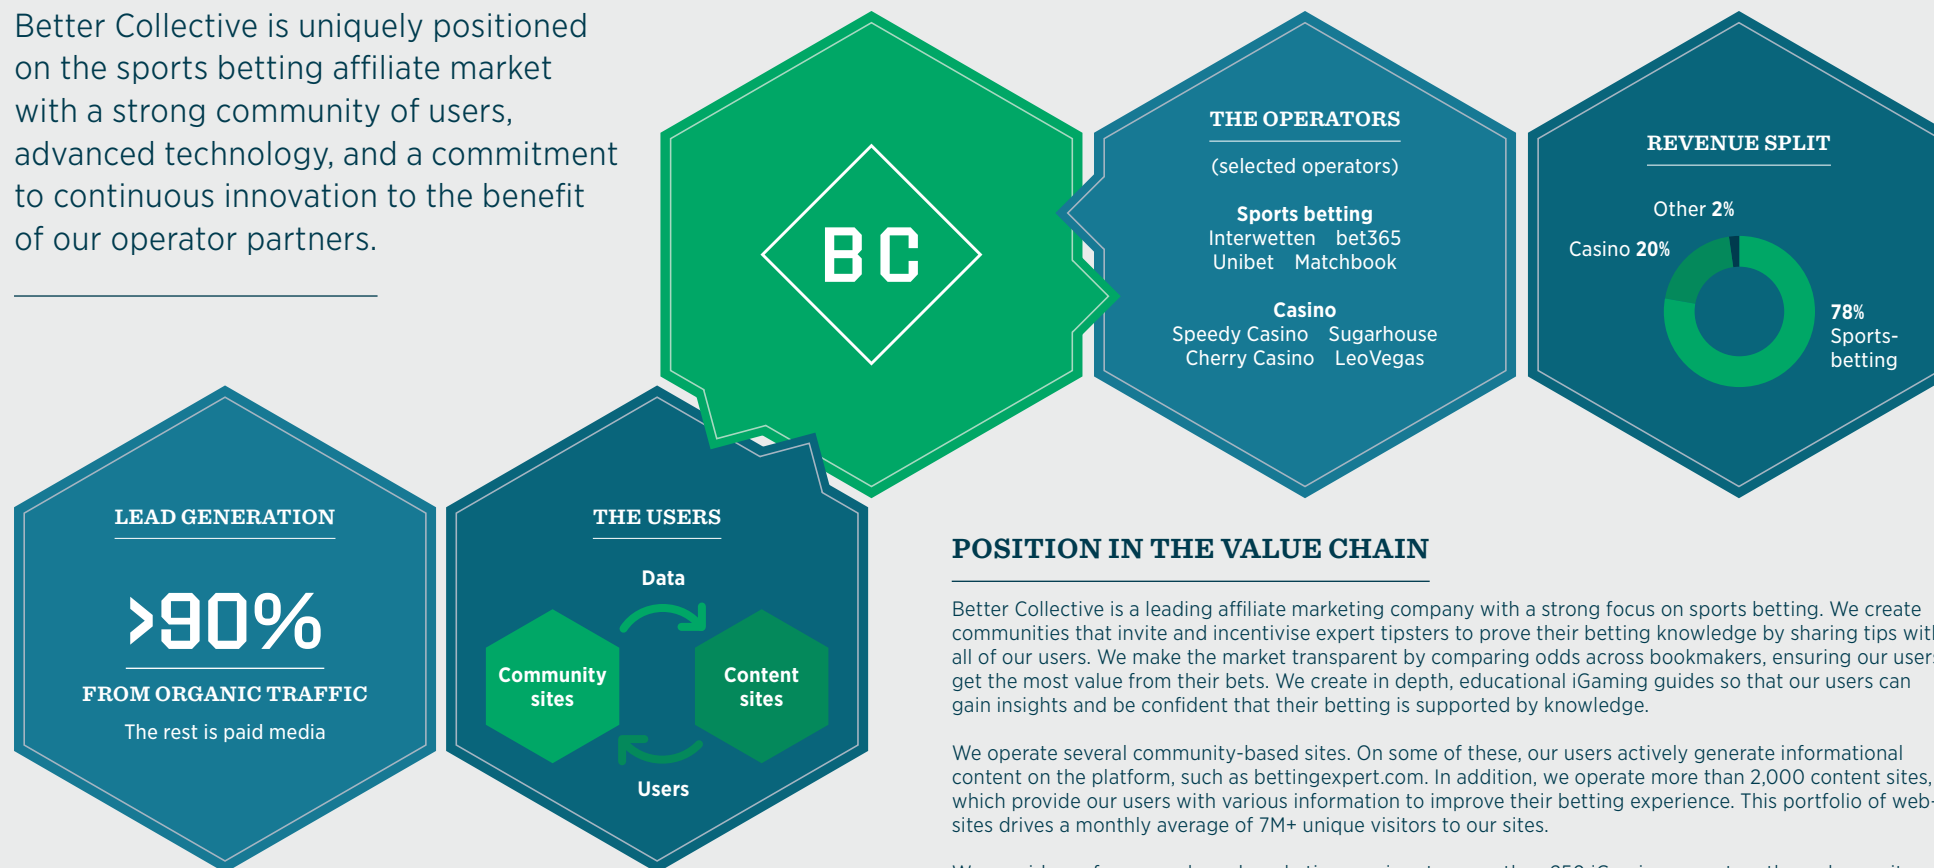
Better Collective is uniquely positioned on the sports betting affiliate market with a strong community of users, advanced technology, and a commitment to continuous innovation to the benefit of our operator partners.

BC

THE OPERATORS

(selected operators)

Sports betting
Interwetten bet365
Unibet Matchbook

Casino
Speedy Casino Sugarhouse
Cherry Casino LeoVegas

REVENUE SPLIT

Other 2%
Casino 20%
78% Sports-betting

LEAD GENERATION

>90%

FROM ORGANIC TRAFFIC

The rest is paid media

THE USERS

Data

Community sites

Content sites

Users

POSITION IN THE VALUE CHAIN

Better Collective is a leading affiliate marketing company with a strong focus on sports betting. We create communities that invite and incentivise expert tipsters to prove their betting knowledge by sharing tips wit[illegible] all of our users. We make the market transparent by comparing odds across bookmakers, ensuring our user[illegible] get the most value from their bets. We create in depth, educational iGaming guides so that our users can gain insights and be confident that their betting is supported by knowledge.

We operate several community-based sites. On some of these, our users actively generate informational content on the platform, such as bettingexpert.com. In addition, we operate more than 2,000 content sites, which provide our users with various information to improve their betting experience. This portfolio of websites drives a monthly average of 7M+ unique visitors to our sites.

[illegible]